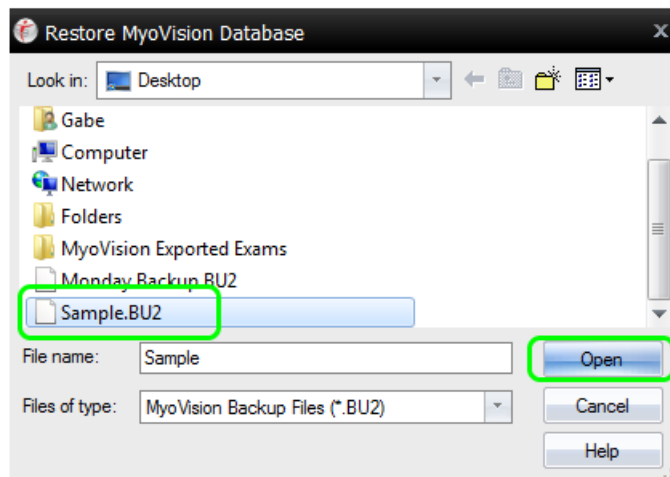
Restore MyoVision Database

Look in: Desktop

Gabe
Computer
Network
Folders
MyoVision Exported Exams
Monday Backup.BU2
Sample.BU2

File name: Sample
Files of type: MyoVision Backup Files (*.BU2)

Open
Cancel
Help